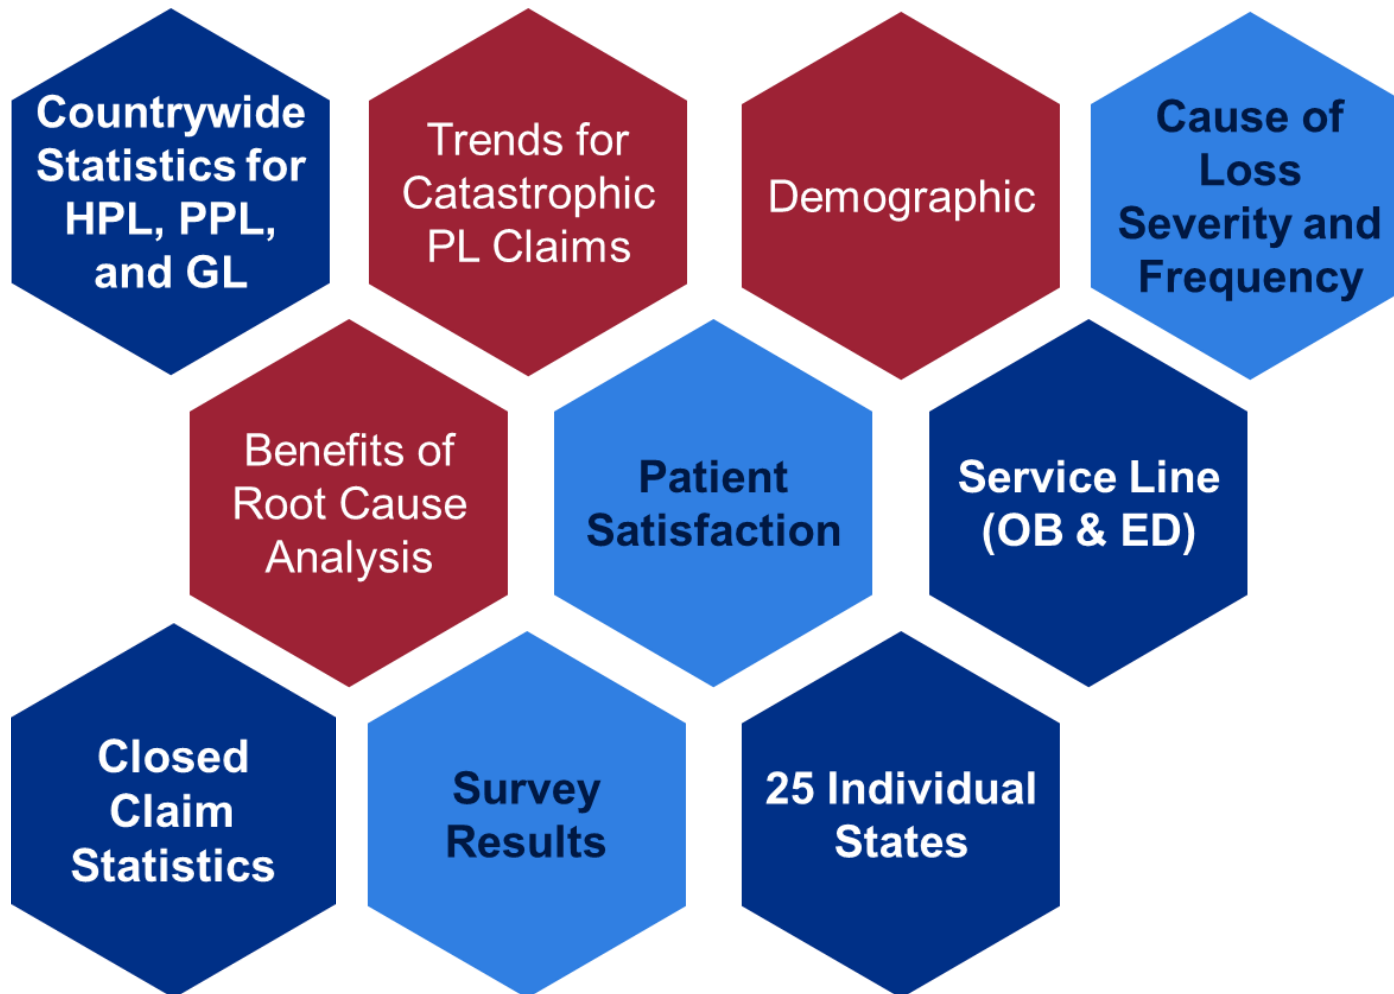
Countrywide Statistics for HPL, PPL, and GL

Trends for Catastrophic PL Claims

Demographic

Cause of Loss Severity and Frequency

Benefits of Root Cause Analysis

Patient Satisfaction

Service Line (OB & ED)

Closed Claim Statistics

Survey Results

25 Individual States